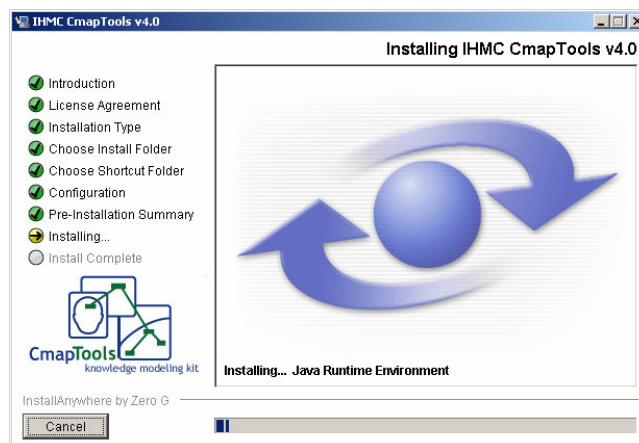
IHMC CmapTools v4.0

Installing IHMC CmapTools v4.0

Introduction
License Agreement
Installation Type
Choose Install Folder
Choose Shortcut Folder
Configuration
Pre-Installation Summary
Installing...
Install Complete

CmapTools
knowledge modeling kit

Installing... Java Runtime Environment

InstallAnywhere by Zero G

Cancel